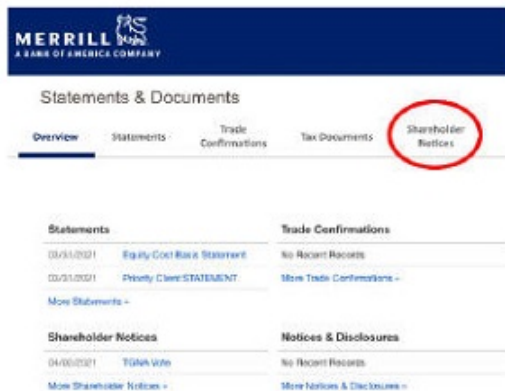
MERRILL
A BANK OF AMERICA COMPANY

Statements & Documents

Overview

Statements

Trade Confirmations

Tax Documents

Shareholder Notices

Statements

03/31/2021 Equity Cost Basis Statement

03/31/2021 Priority Client STATEMENT

More Statements »

Trade Confirmations

No Recent Records

More Trade Confirmations »

Shareholder Notices

04/02/2021 TGNA Vote

More Shareholder Notices »

Notices & Disclosures

No Recent Records

More Notices & Disclosures »